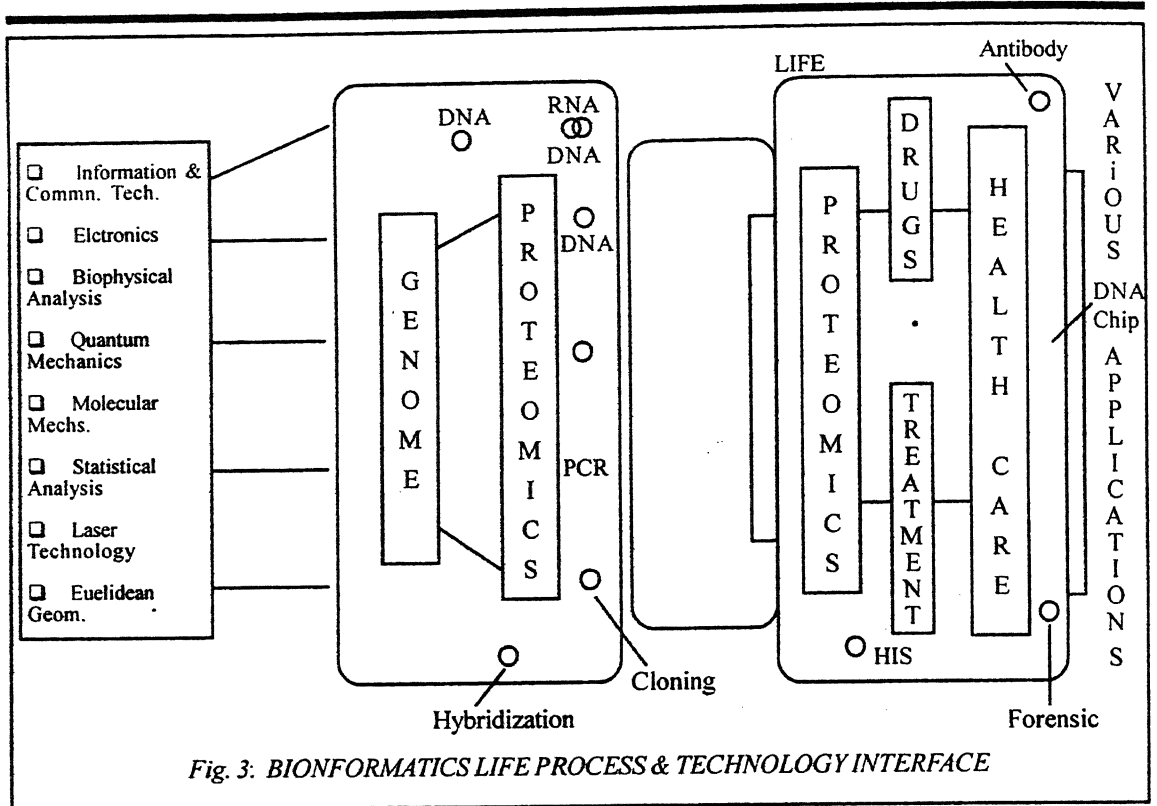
❑ Information & Commn. Tech.

❑ Elctronics

❑ Biophysical Analysis

❑ Quantum Mechanics

❑ Molecular Mechs.

❑ Statistical Analysis

❑ Laser Technology

❑ Euelidean Geom.

DNA

RNA

DNA

DNA

GENOME

PROTEOMICS

PCR

Cloning

Hybridization

LIFE

Antibody

PROTEOMICS

DRUGS

TREATMENT

HEALTH CARE

HIS

Forensic

DNA Chip

VARiOUS APPLICATIONS

Fig. 3: BIONFORMATICS LIFE PROCESS & TECHNOLOGY INTERFACE